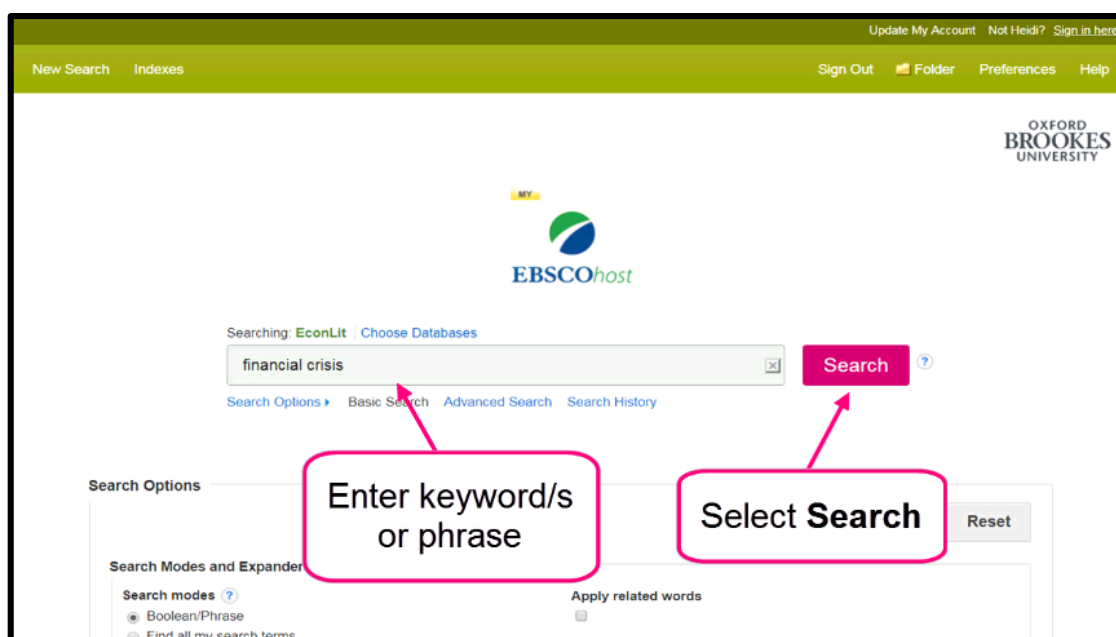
Update My Account Not Heidi? Sign in here

New Search Indexes

Sign Out Folder Preferences Help

OXFORD BROOKES UNIVERSITY

MY

EBSCOhost

Searching: EconLit Choose Databases

financial crisis

Search ?

Search Options ▸ Basic Search Advanced Search Search History

Enter keyword/s or phrase

Select **Search**

Search Options

Reset

Search Modes and Expander

Search modes ?

Boolean/Phrase

Find all my search terms

Apply related words